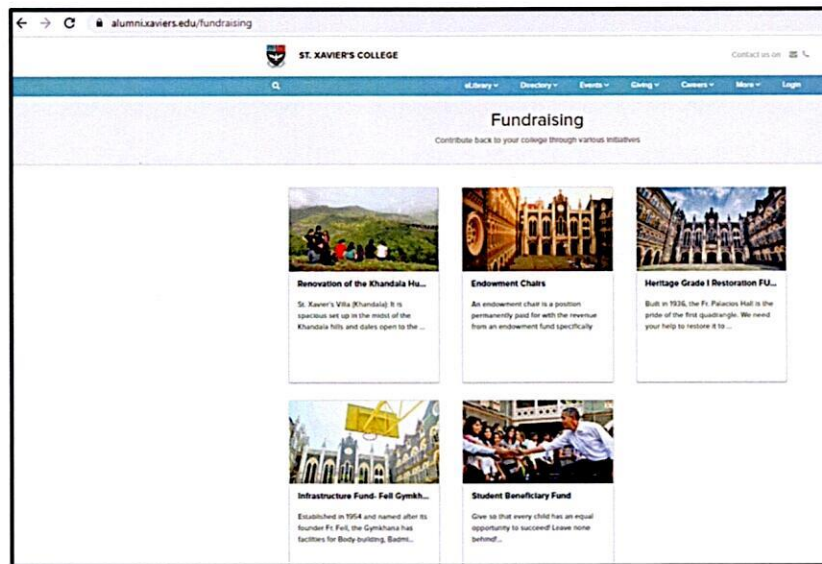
alumni.xaviers.edu/fundraising

ST. XAVIER'S COLLEGE

Contact us on

eLibrary Directory Events Giving Careers More Login

Fundraising

Contribute back to your college through various initiatives

Renovation of the Khandala Hu...

St. Xavier's Villa (Khandala): It is spacious set up in the midst of the Khandala hills and dales open to the ...

Endowment Chairs

An endowment chair is a position permanently paid for with the revenue from an endowment fund specifically

Heritage Grade I Restoration FU...

Built in 1936, the Fr. Palacios Hall is the pride of the first quadrangle. We need your help to restore it to ...

Infrastructure Fund- Fell Gymkh...

Established in 1954 and named after its founder Fr. Fell, the Gymkhana has facilities for Body-building, Badmi...

Student Beneficiary Fund

Give so that every child has an equal opportunity to succeed! Leave none behind!...